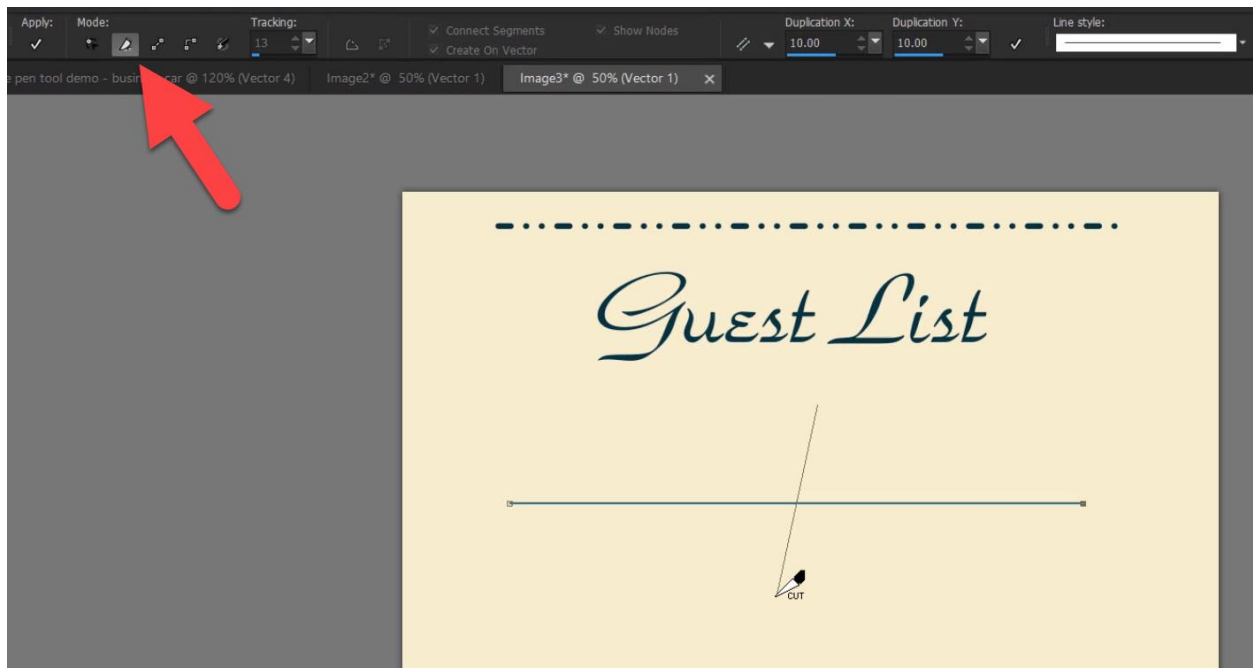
Apply: ✓ Mode: Tracking: 13 Connect Segments Create On Vector Show Nodes Duplication X: 10.00 Duplication Y: 10.00 ✓ Line style:

e pen tool demo - busin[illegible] car @ 120% (Vector 4) Image2* @ 50% (Vector 1) Image3* @ 50% (Vector 1) ×

Guest List

CUT